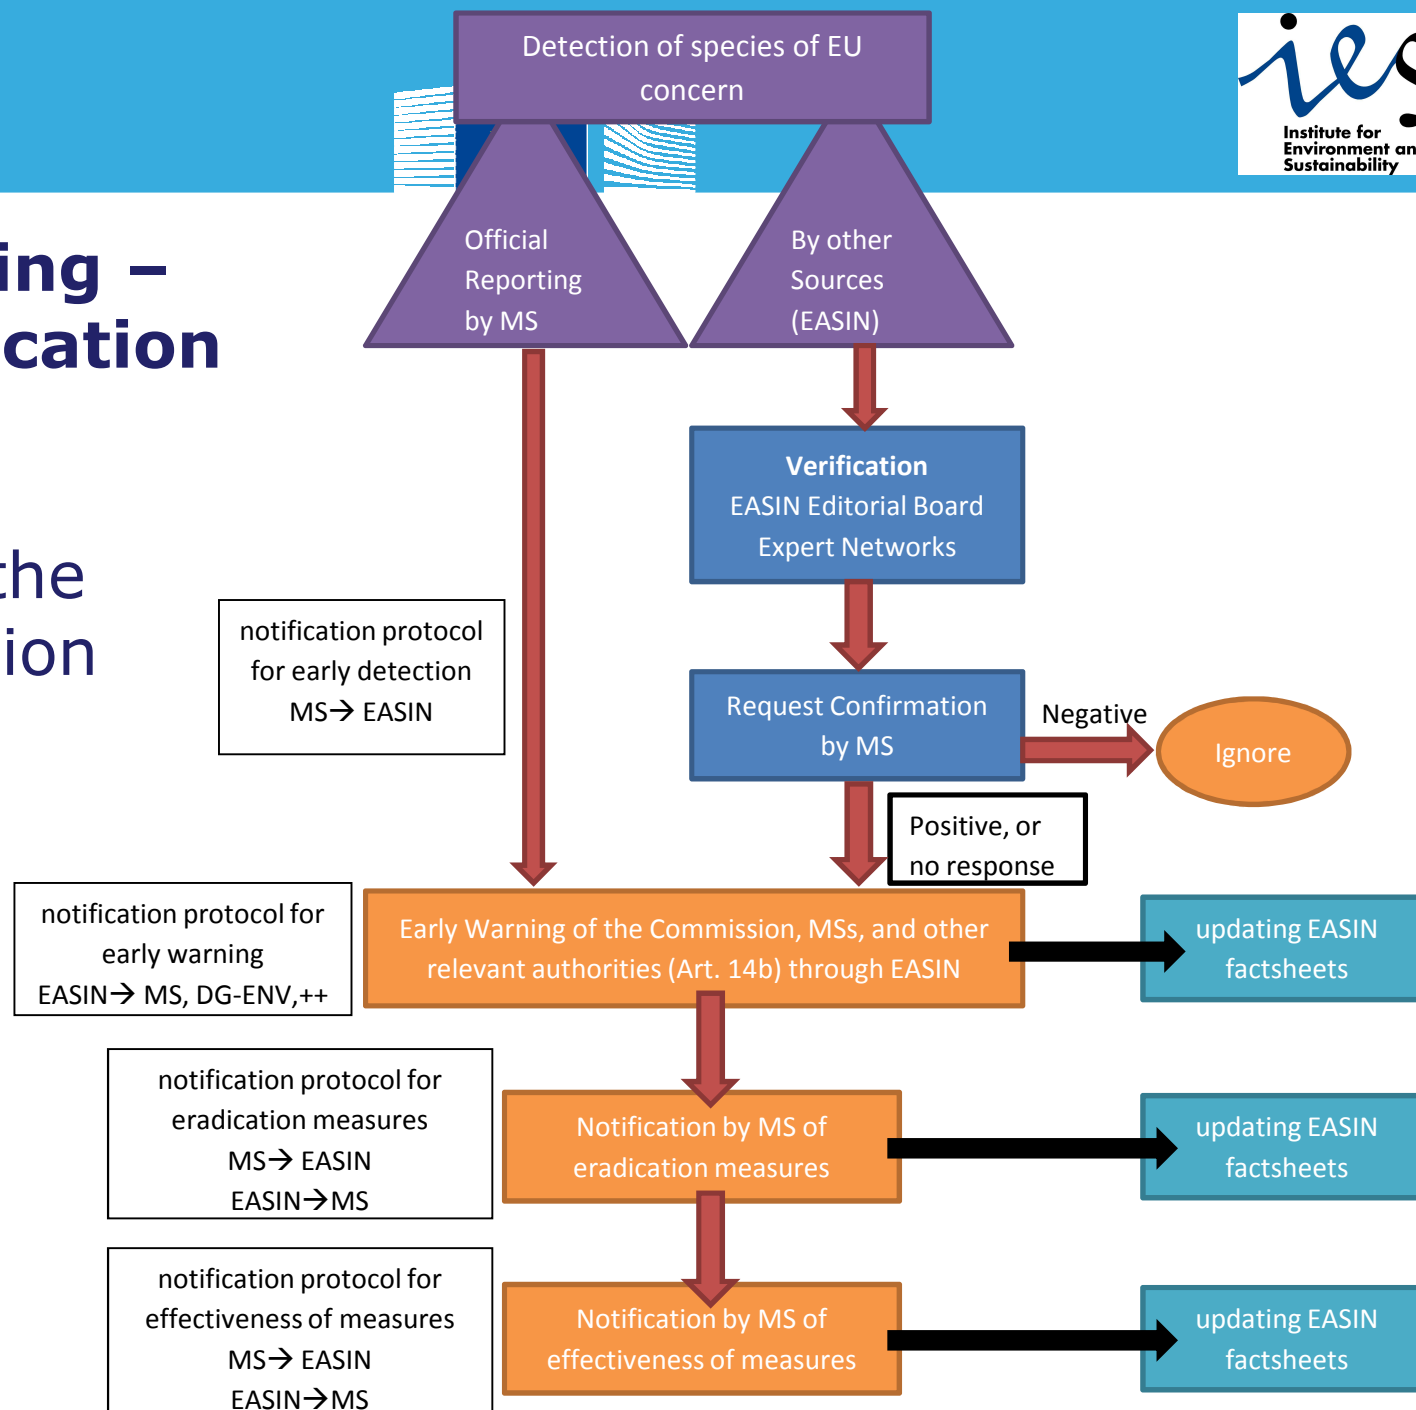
ing –
cation

the
ion

Detection of species of EU concern

Official Reporting by MS

By other Sources (EASIN)

Institute for Environment an Sustainability

**Verification**
EASIN Editorial Board
Expert Networks

Request Confirmation by MS

Negative

Ignore

notification protocol for early detection
MS→ EASIN

Positive, or no response

notification protocol for early warning
EASIN→ MS, DG-ENV,++

Early Warning of the Commission, MSs, and other relevant authorities (Art. 14b) through EASIN

updating EASIN factsheets

notification protocol for eradication measures
MS→ EASIN
EASIN→MS

Notification by MS of eradication measures

updating EASIN factsheets

notification protocol for effectiveness of measures
MS→ EASIN
EASIN→MS

Notification by MS of effectiveness of measures

updating EASIN factsheets